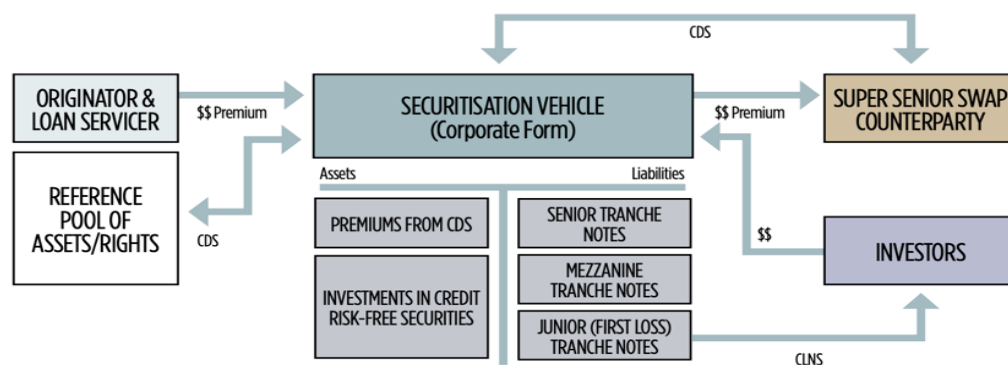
CDS

ORIGINATOR & LOAN SERVICER

$$ Premium

SECURITISATION VEHICLE (Corporate Form)

$$ Premium

SUPER SENIOR SWAP COUNTERPARTY

REFERENCE POOL OF ASSETS/RIGHTS

CDS

Assets

Liabilities

PREMIUMS FROM CDS

INVESTMENTS IN CREDIT RISK-FREE SECURITIES

SENIOR TRANCHE NOTES

MEZZANINE TRANCHE NOTES

JUNIOR (FIRST LOSS) TRANCHE NOTES

$$

INVESTORS

CLNS